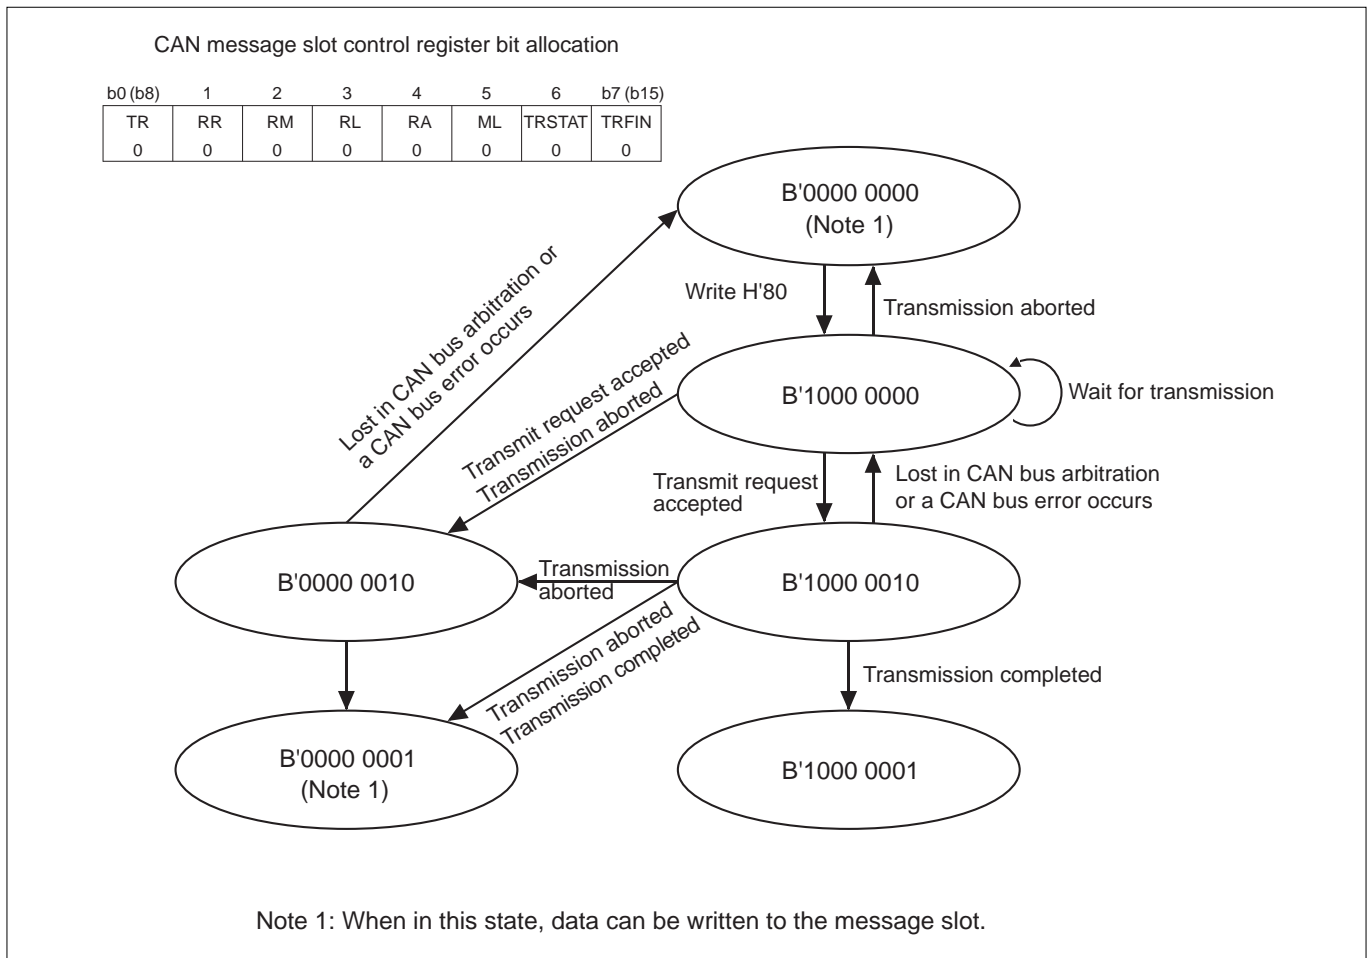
CAN message slot control register bit allocation

| b0 (b8) | 1 | 2 | 3 | 4 | 5 | 6 | b7 (b15) |
|---|---|---|---|---|---|---|---|
| TR | RR | RM | RL | RA | ML | TRSTAT | TRFIN |
| 0 | 0 | 0 | 0 | 0 | 0 | 0 | 0 |

B'0000 0000
(Note 1)

Write H'80

Transmission aborted

Lost in CAN bus arbitration or a CAN bus error occurs

Transmit request accepted
Transmission aborted

B'1000 0000

Wait for transmission

Transmit request accepted

Lost in CAN bus arbitration or a CAN bus error occurs

B'0000 0010

Transmission aborted

B'1000 0010

Transmission aborted
Transmission completed

Transmission completed

B'0000 0001
(Note 1)

B'1000 0001

Note 1: When in this state, data can be written to the message slot.